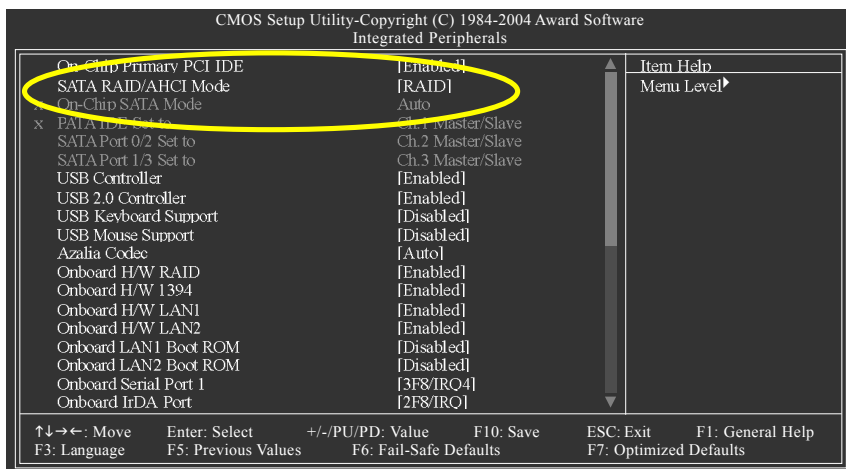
CMOS Setup Utility-Copyright (C) 1984-2004 Award Software
Integrated Peripherals

| | | |
|---|---|---|
| On-Chip Primary PCI IDE | [Enabled] | Item Help |
| SATA RAID/AHCI Mode | [RAID] | Menu Level▶ |
| x On-Chip SATA Mode | Auto | |
| x PATA IDE Set to | Ch.1 Master/Slave | |
| SATA Port 0/2 Set to | Ch.2 Master/Slave | |
| SATA Port 1/3 Set to | Ch.3 Master/Slave | |
| USB Controller | [Enabled] | |
| USB 2.0 Controller | [Enabled] | |
| USB Keyboard Support | [Disabled] | |
| USB Mouse Support | [Disabled] | |
| Azalia Codec | [Auto] | |
| Onboard H/W RAID | [Enabled] | |
| Onboard H/W 1394 | [Enabled] | |
| Onboard H/W LAN1 | [Enabled] | |
| Onboard H/W LAN2 | [Enabled] | |
| Onboard LAN1 Boot ROM | [Disabled] | |
| Onboard LAN2 Boot ROM | [Disabled] | |
| Onboard Serial Port 1 | [3F8/IRQ4] | |
| Onboard IrDA Port | [2F8/IRQ] | |

↑↓→←: Move Enter: Select +/-/PU/PD: Value F10: Save ESC: Exit F1: General Help
F3: Language F5: Previous Values F6: Fail-Safe Defaults F7: Optimized Defaults